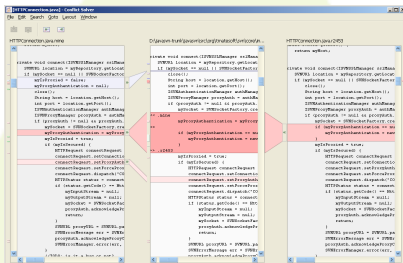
HTTPConnection.java - Conflict Solver

File Edit Search Goto Layout Window

HTTPConnection.java.mine

D:\javasvn-trunk\javasvn\src\org\tmatesoft\svn\core\internal\io\dav\http\HTTPConnection.java

HTTPConnection.java.r2453

private void connect(ISVNSSLManager sslMana
SVNURL location = myRepository.getLocat
if (mySocket == null || SVNSocketFactor
close();
String host = location.getHost();
int port = location.getPort();
ISVNAuthenticationManager authManag
ISVNProxyManager proxyAuth = authMa
if (proxyAuth != null && proxyAuth.
mySocket = SVNSocketFactory.cre
if (myIsProxied) {
myIsProxied = true;
if (myIsSecured) {
HTTPRequest connectRequest
connectRequest.setConnection
connectRequest.setProxyAuth
connectRequest.setForceProx
connectRequest.dispatch("CON
HTTPStatus status = connect
if (status.getCode() == 200
myInputStream = null;
myOutputStream = null;
mySocket = SVNSocketFac
proxyAuth.acknowledgePr
return;
}
SVNURL proxyURL = SVNURL.parseU
SVNErrorMessage err = SVNErrorM
proxyAuth.acknowledgeProxyContext
SVNErrorManager.error(err,
}
} else {

<<<<<<< .mine
=======
>>>>>>> .r2453